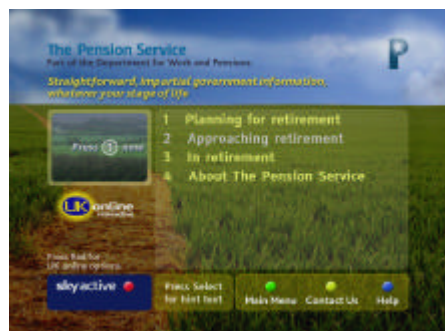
The Pension Service
Part of the Department for Work and Pensions

Straightforward, impartial government information, whatever your stage of life

P

Press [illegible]

1 Planning for retirement
2 Approaching retirement
3 In retirement
4 About The Pension Service

UK online interactive

Press Red for UK online centres

sky active

Press Select for hint text

Main Menu
Contact Us
Help